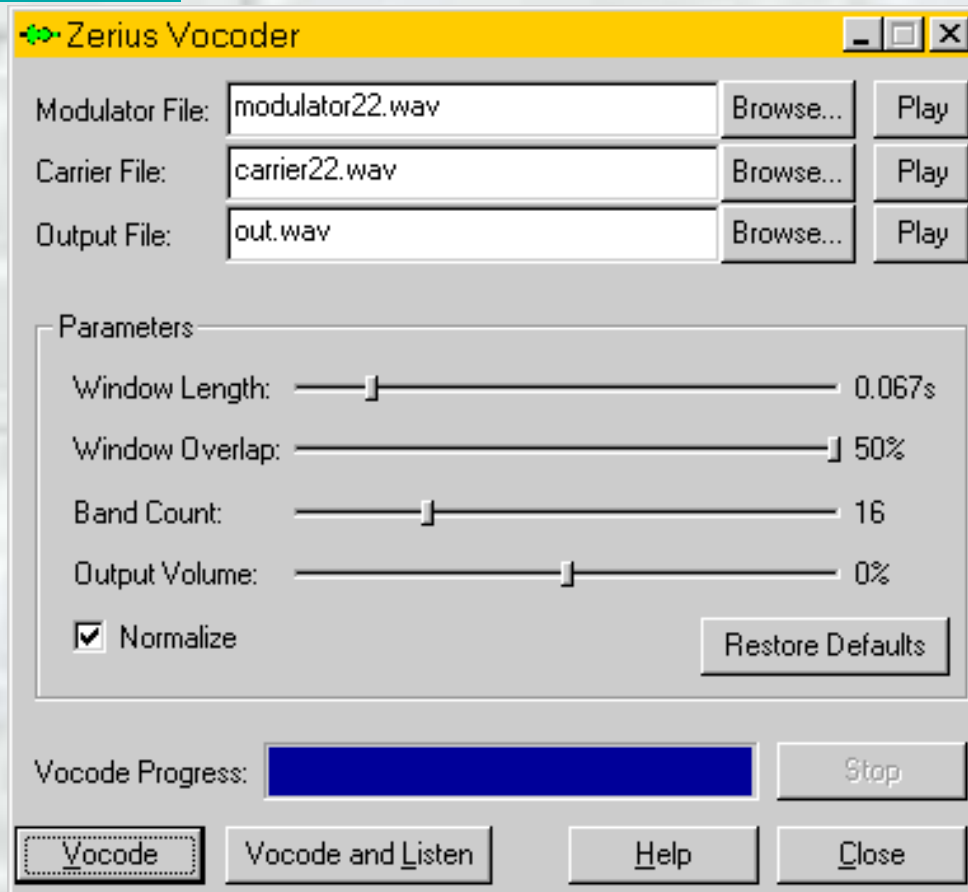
Zerius Vocoder

Modulator File: modulator22.wav Browse... Play

Carrier File: carrier22.wav Browse... Play

Output File: out.wav Browse... Play

Parameters

Window Length: 0.067s

Window Overlap: 50%

Band Count: 16

Output Volume: 0%

Normalize

Restore Defaults

Vocode Progress:

Stop

Vocode

Vocode and Listen

Help

Close